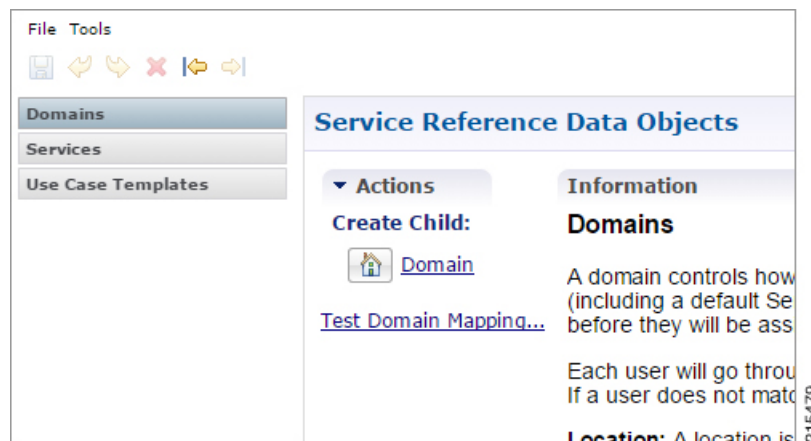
File Tools

Domains
Services
Use Case Templates

Service Reference Data Objects

▾ Actions
Create Child:
Domain

Test Domain Mapping...

Information
Domains

A domain controls how
(including a default Se
before they will be ass

Each user will go throu
If a user does not matc

Location: A location is

315479